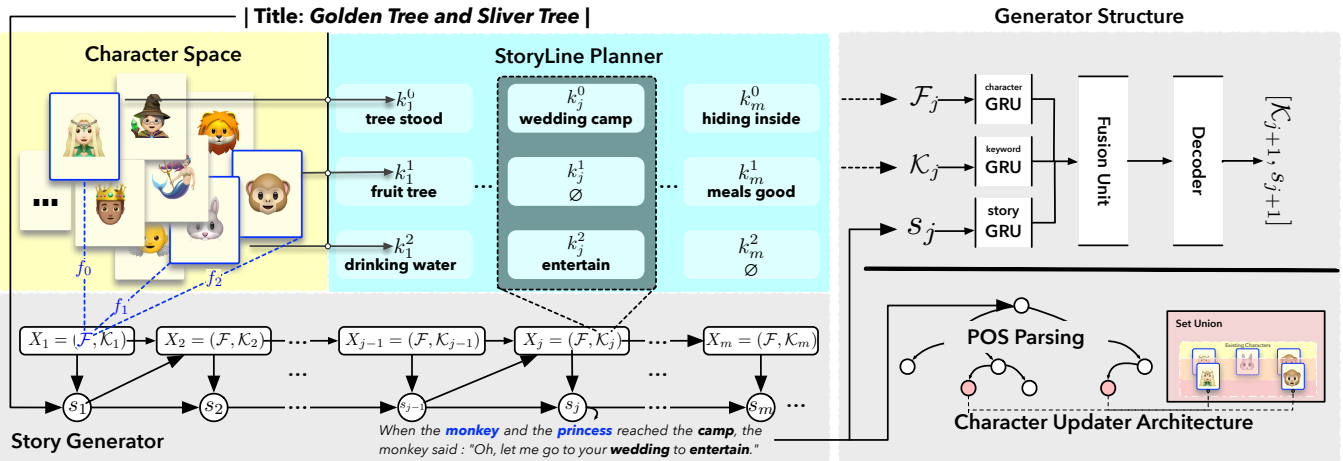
| Title: Golden Tree and Sliver Tree |

Character Space

...

$f_0$

$f_1$

$f_2$

StoryLine Planner

$k_1^0$
tree stood

$k_1^1$
fruit tree

$k_1^2$
drinking water

...

$k_j^0$
wedding camp

$k_j^1$
$\varnothing$

$k_j^2$
entertain

...

$k_m^0$
hiding inside

$k_m^1$
meals good

$k_m^2$
$\varnothing$

Generator Structure

$\mathcal{F}_j$

character GRU

$\mathcal{K}_j$

keyword GRU

$s_j$

story GRU

Fusion Unit

Decoder

$[\mathcal{K}_{j+1}, s_{j+1}]$

$X_1 = (\mathcal{F}, \mathcal{K}_1)$ $X_2 = (\mathcal{F}, \mathcal{K}_2)$ ... $X_{j-1} = (\mathcal{F}, \mathcal{K}_{j-1})$ $X_j = (\mathcal{F}, \mathcal{K}_j)$ ... $X_m = (\mathcal{F}, \mathcal{K}_m)$

... ...

$s_1$ $s_2$ ... $s_{j-1}$ $s_j$ ... $s_m$ ...

Story Generator

When the monkey and the princess reached the camp, the monkey said : "Oh, let me go to your wedding to entertain."

POS Parsing

Set Union

Existing Characters

Character Updater Architecture